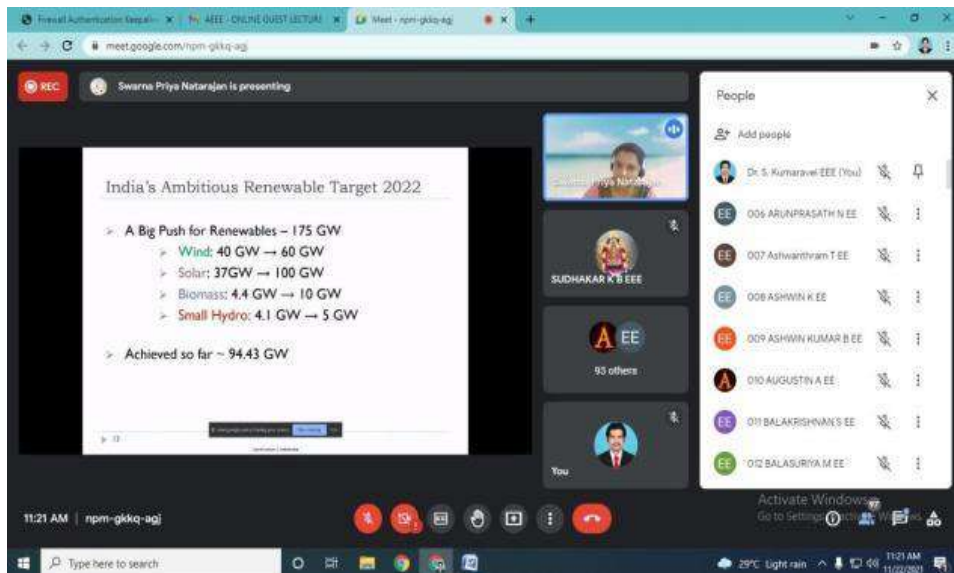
Firewall Authentication Keepali... × | AEEE - ONLINE GUEST LECTURE × | Meet - npm-gkkq-agj × | +

meet.google.com/npm-gkkq-agj

REC

Swarna Priya Natarajan is presenting

India's Ambitious Renewable Target 2022

A Big Push for Renewables – 175 GW

Wind: 40 GW → 60 GW

Solar: 37GW → 100 GW

Biomass: 4.4 GW → 10 GW

Small Hydro: 4.1 GW → 5 GW

Achieved so far ~ 94.43 GW

Swarna Priya Natarajan

SUDHAKAR K B EEE

A EE

93 others

You

People

Add people

Dr. S. Kumaravel EEE (You)

EE 006 ARUNPRASATH N EE

EE 007 Ashwanthram T EE

EE 008 ASHWIN K EE

EE 009 ASHWIN KUMAR B EE

A 010 AUGUSTIN A EE

EE 011 BALAKRISHNAN S EE

EE 012 BALASURIYA M EE

11:21 AM | npm-gkkq-agj

Activate Windows
Go to Settings to activate Windows.

Type here to search

29°C Light rain

11:21 AM
11/22/2021